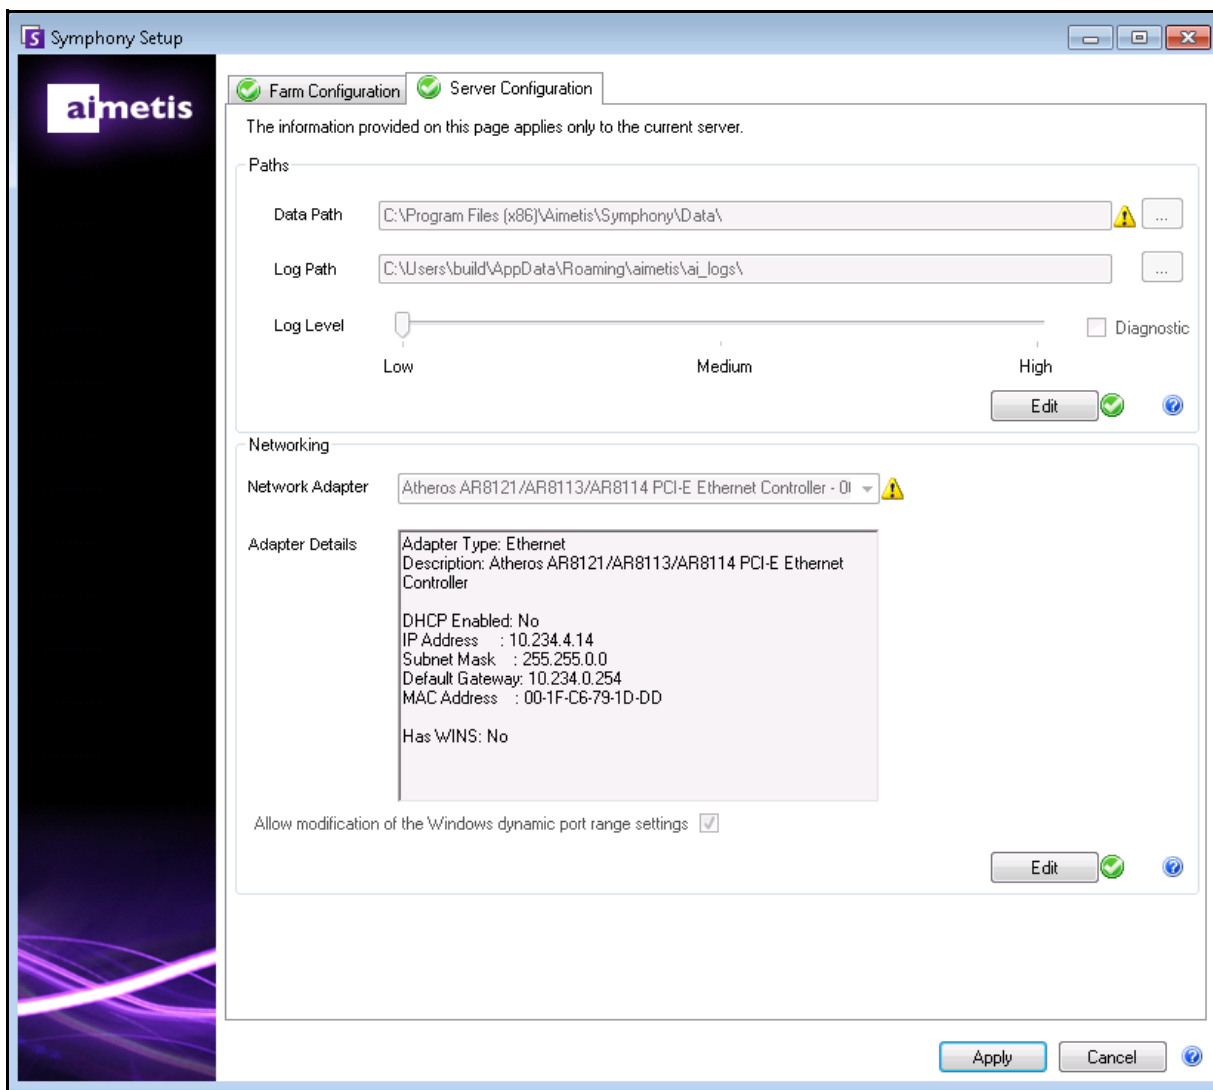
Symphony Setup

aimetis

Farm Configuration
Server Configuration

The information provided on this page applies only to the current server.

Paths

Data Path C:\Program Files (x86)\Aimetis\Symphony\Data\ ...

Log Path C:\Users\build\AppData\Roaming\aimetis\ai_logs\ ...

Log Level

Diagnostic

Low Medium High

Edit

Networking

Network Adapter Atheros AR8121/AR8113/AR8114 PCI-E Ethernet Controller - 0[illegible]

Adapter Details

Adapter Type: Ethernet
Description: Atheros AR8121/AR8113/AR8114 PCI-E Ethernet Controller

DHCP Enabled: No
IP Address : 10.234.4.14
Subnet Mask : 255.255.0.0
Default Gateway: 10.234.0.254
MAC Address : 00-1F-C6-79-1D-DD

Has WINS: No

Allow modification of the Windows dynamic port range settings

Edit

Apply Cancel